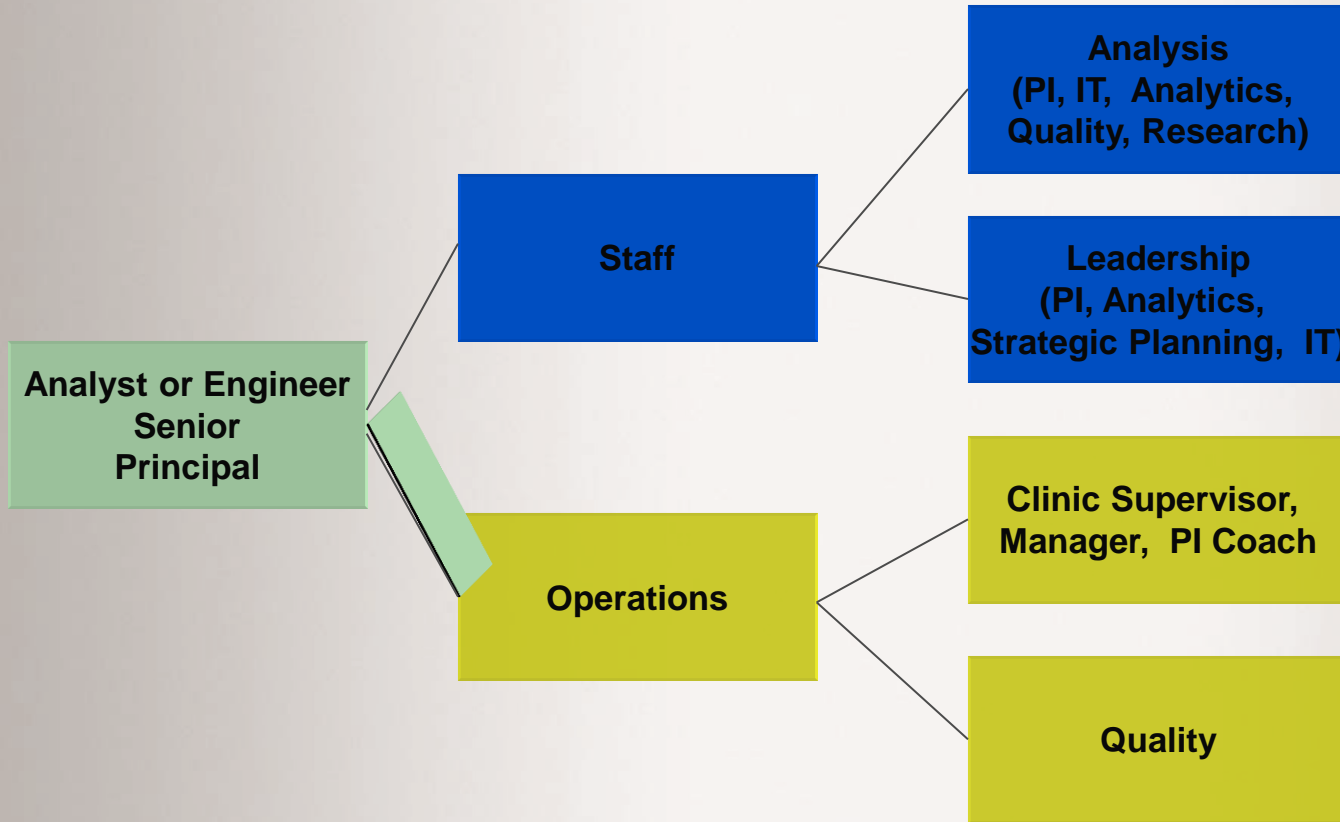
Analyst or Engineer
Senior
Principal

Staff

Operations

Analysis
(PI, IT, Analytics,
Quality, Research)

Leadership
(PI, Analytics,
Strategic Planning, IT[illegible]

Clinic Supervisor,
Manager, PI Coach

Quality